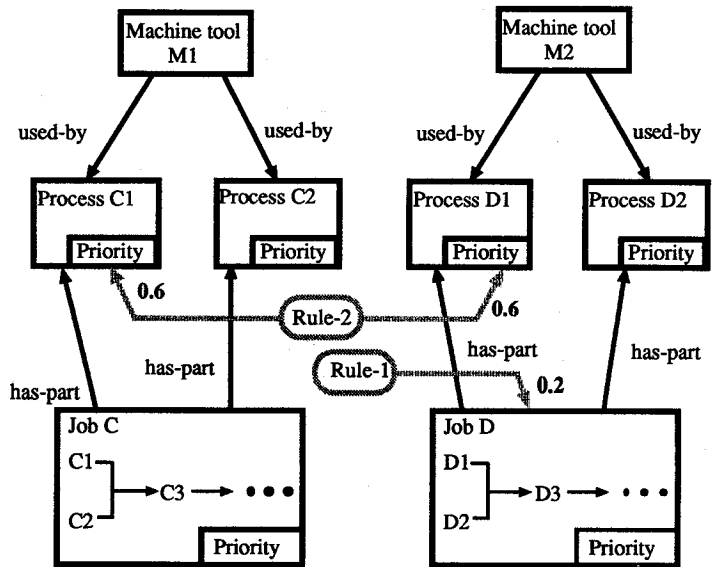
Machine tool M1

Machine tool M2

used-by

used-by

used-by

used-by

Process C1

Priority

Process C2

Priority

Process D1

Priority

Process D2

Priority

0.6

Rule-2

0.6

has-part

has-part

Rule-1

0.2

has-part

has-part

Job C

C1

C2

C3

Priority

Job D

D1

D2

D3

Priority